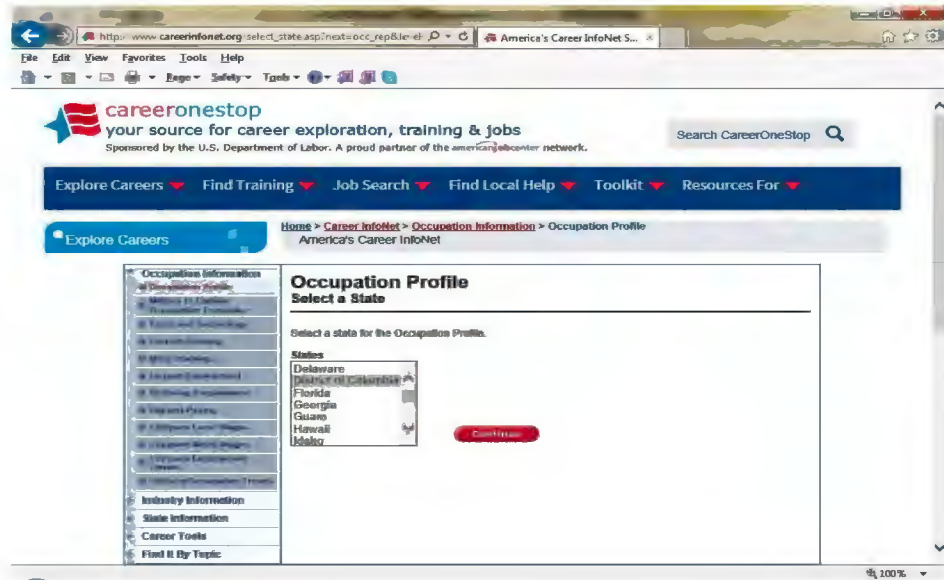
http://www.careerinfonet.org/select_state.asp?next=occ_rep&level=

America's Career InfoNet S...

File Edit View Favorites Tools Help

Page ▾ Safety ▾ Tools ▾

careeronestop
your source for career exploration, training & jobs
Sponsored by the U.S. Department of Labor. A proud partner of the americanjobcenter network.

Search CareerOneStop

Explore Careers ▾ Find Training ▾ Job Search ▾ Find Local Help ▾ Toolkit ▾ Resources For ▾

Explore Careers

Home > Career InfoNet > Occupation Information > Occupation Profile
America's Career InfoNet

Occupation Information
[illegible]
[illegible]
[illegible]
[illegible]
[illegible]
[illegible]
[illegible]
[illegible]
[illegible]
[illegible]
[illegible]
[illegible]
Industry Information
State Information
Career Tools
Find It By Topic

Occupation Profile
Select a State

Select a state for the Occupation Profile.

States
Delaware
District of Columbia
Florida
Georgia
Guam
Hawaii
Idaho

Continue

100%